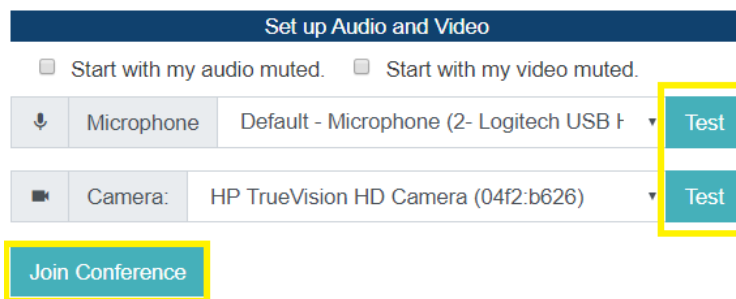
Set up Audio and Video

Start with my audio muted. Start with my video muted.

Microphone Default - Microphone (2- Logitech USB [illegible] Test

Camera: HP TrueVision HD Camera (04f2:b626) Test

Join Conference